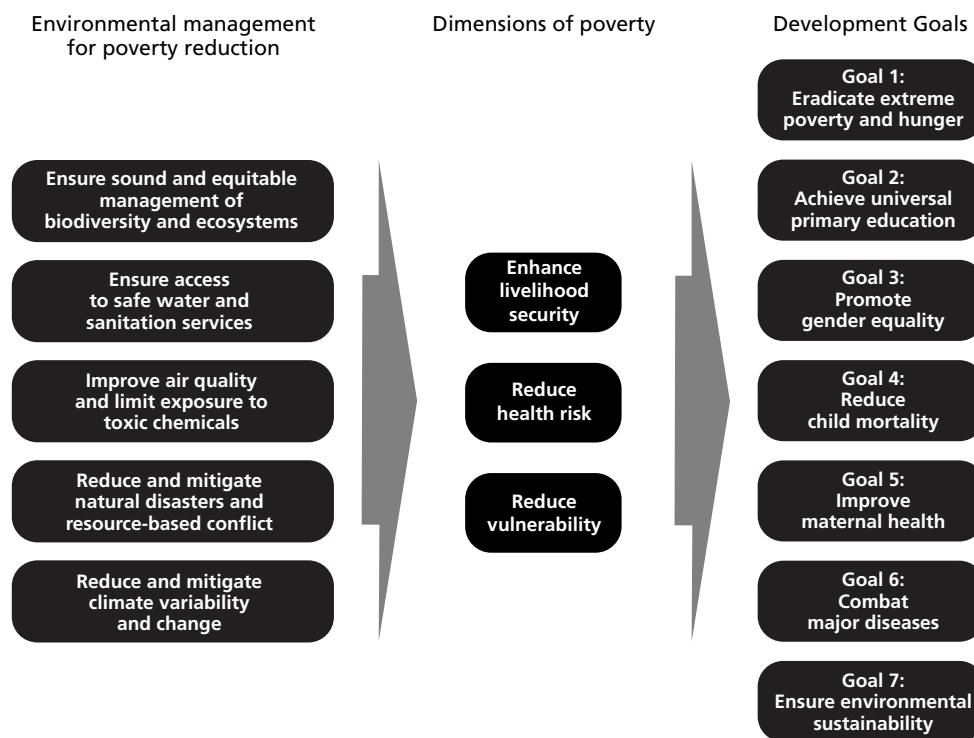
Environmental management for poverty reduction

Dimensions of poverty

Development Goals

Goal 1: Eradicate extreme poverty and hunger

Ensure sound and equitable management of biodiversity and ecosystems

Goal 2: Achieve universal primary education

Ensure access to safe water and sanitation services

Enhance livelihood security

Goal 3: Promote gender equality

Improve air quality and limit exposure to toxic chemicals

Reduce health risk

Goal 4: Reduce child mortality

Reduce and mitigate natural disasters and resource-based conflict

Reduce vulnerability

Goal 5: Improve maternal health

Reduce and mitigate climate variability and change

Goal 6: Combat major diseases

Goal 7: Ensure environmental sustainability